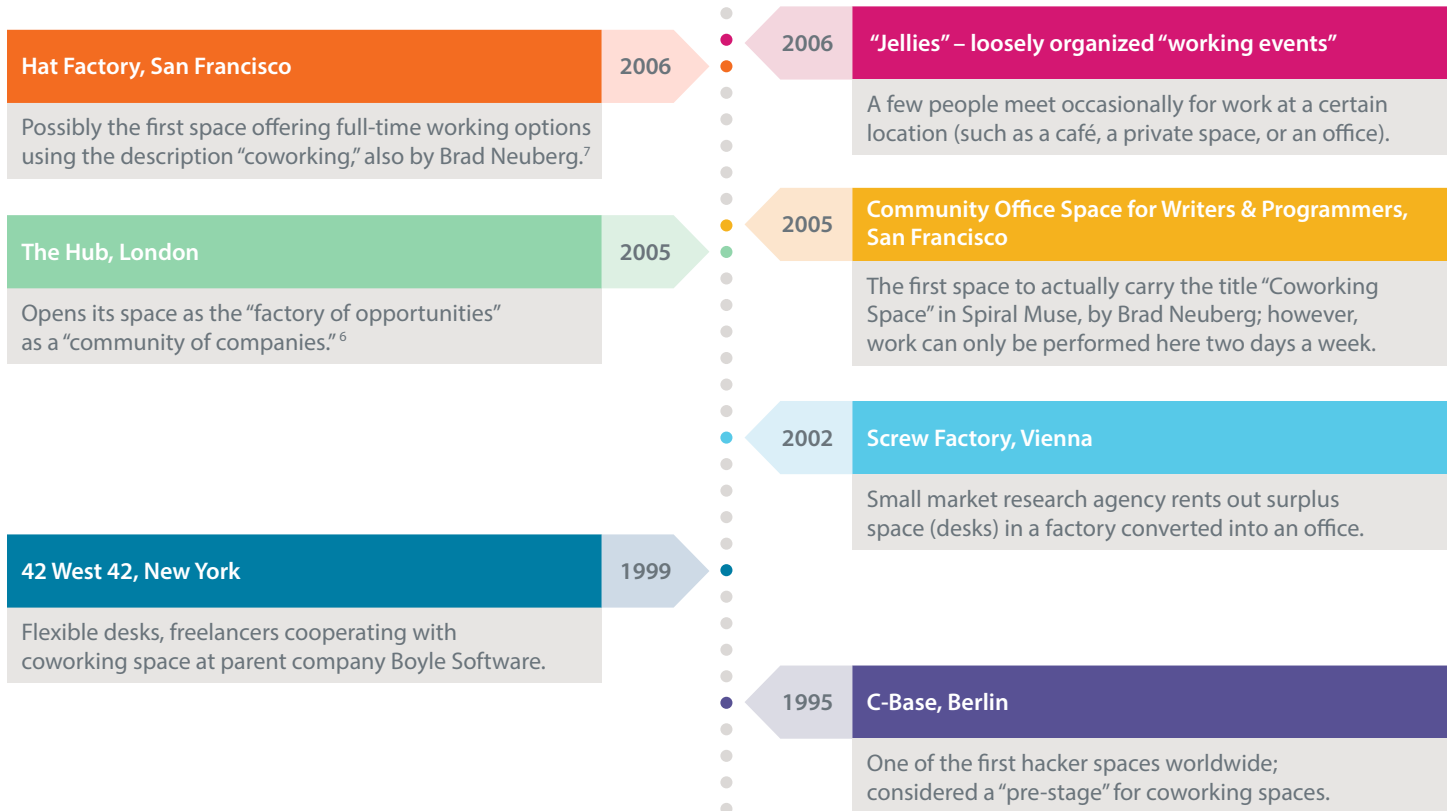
2006 "Jellies" – loosely organized "working events"

A few people meet occasionally for work at a certain location (such as a café, a private space, or an office).

Hat Factory, San Francisco 2006

Possibly the first space offering full-time working options using the description "coworking," also by Brad Neuberg.$^7$

2005 Community Office Space for Writers & Programmers, San Francisco

The first space to actually carry the title "Coworking Space" in Spiral Muse, by Brad Neuberg; however, work can only be performed here two days a week.

The Hub, London 2005

Opens its space as the "factory of opportunities" as a "community of companies." $^6$

2002 Screw Factory, Vienna

Small market research agency rents out surplus space (desks) in a factory converted into an office.

42 West 42, New York 1999

Flexible desks, freelancers cooperating with coworking space at parent company Boyle Software.

1995 C-Base, Berlin

One of the first hacker spaces worldwide; considered a "pre-stage" for coworking spaces.